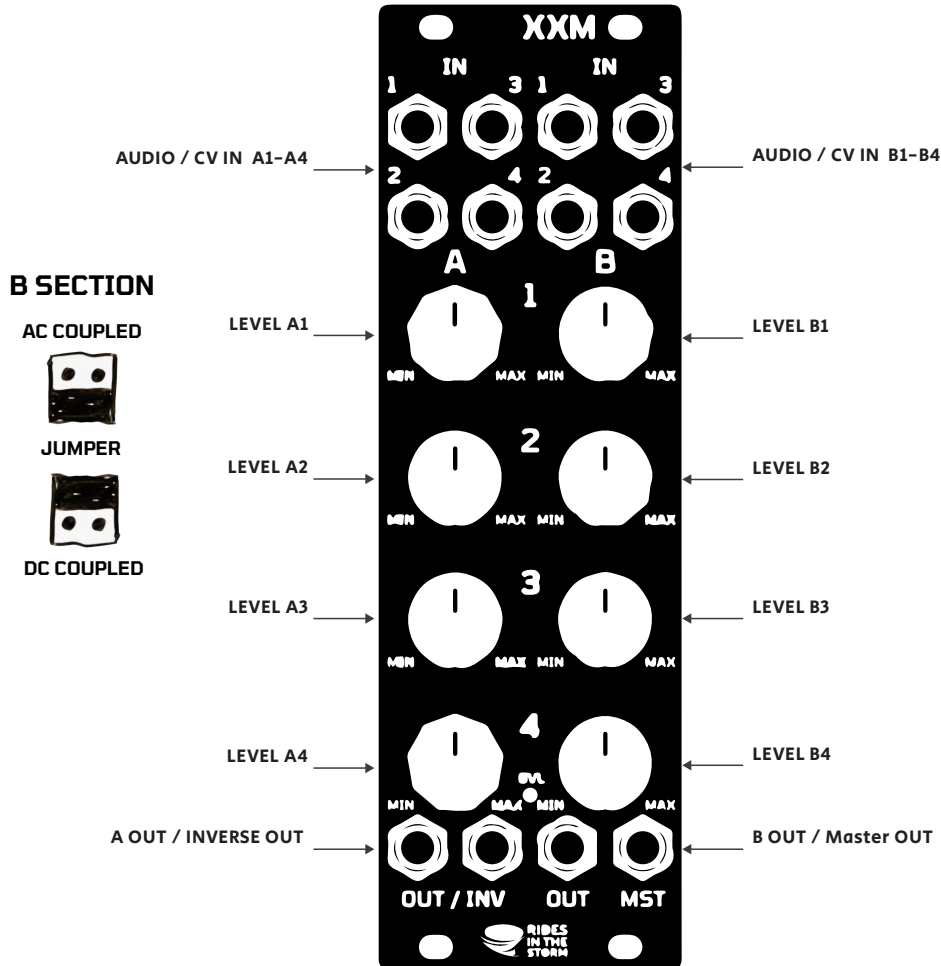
XXM

IN IN

1 3 1 3

AUDIO / CV IN A1–A4

AUDIO / CV IN B1–B4

2 4 2 4

B SECTION

AC COUPLED

JUMPER

DC COUPLED

A B

1

LEVEL A1

LEVEL B1

MIN MAX MIN MAX

2

LEVEL A2

LEVEL B2

MIN MAX MIN MAX

3

LEVEL A3

LEVEL B3

MIN MAX MIN MAX

4

LEVEL A4

LEVEL B4

OVL

MIN MAX MIN MAX

A OUT / INVERSE OUT

B OUT / Master OUT

OUT / INV OUT MST

RIDES IN THE STORM